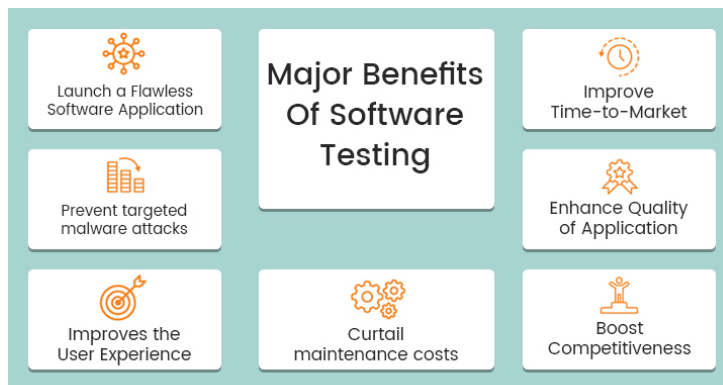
Launch a Flawless Software Application

Major Benefits Of Software Testing

Improve Time-to-Market

Prevent targeted malware attacks

Enhance Quality of Application

Improves the User Experience

Curtail maintenance costs

Boost Competitiveness